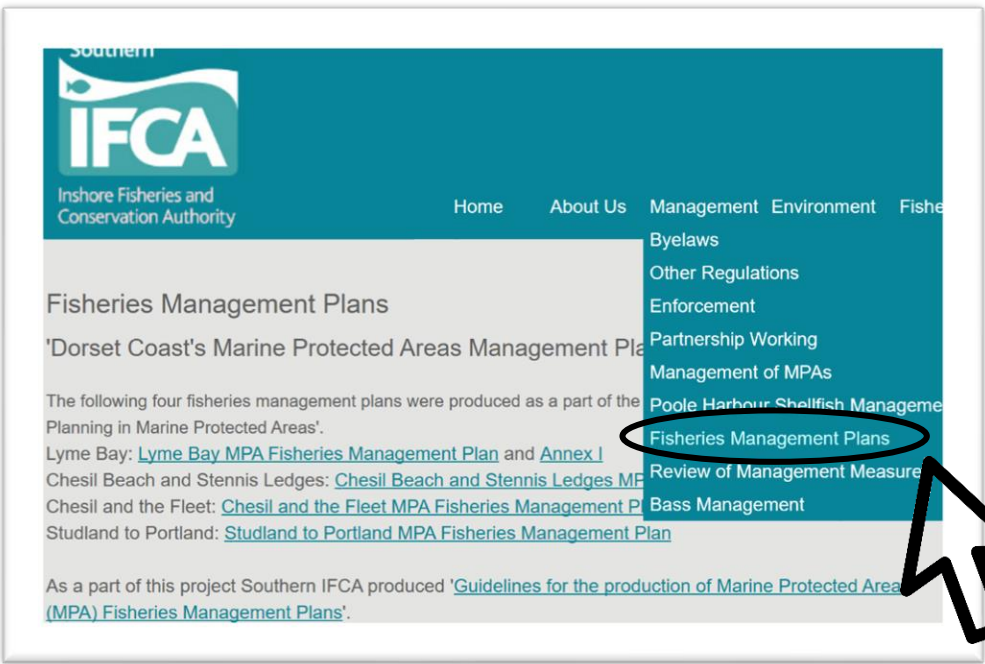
Southern
IFCA
Inshore Fisheries and Conservation Authority

Home About Us Management Environment Fishe

Byelaws
Other Regulations
Enforcement
Partnership Working
Management of MPAs
Poole Harbour Shellfish Manageme
Fisheries Management Plans
Review of Management Measure
Bass Management

Fisheries Management Plans

'Dorset Coast's Marine Protected Areas Management Pla

The following four fisheries management plans were produced as a part of the Planning in Marine Protected Areas'.
Lyme Bay: Lyme Bay MPA Fisheries Management Plan and Annex I
Chesil Beach and Stennis Ledges: Chesil Beach and Stennis Ledges MP
Chesil and the Fleet: Chesil and the Fleet MPA Fisheries Management P
Studland to Portland: Studland to Portland MPA Fisheries Management Plan

As a part of this project Southern IFCA produced 'Guidelines for the production of Marine Protected Area (MPA) Fisheries Management Plans'.